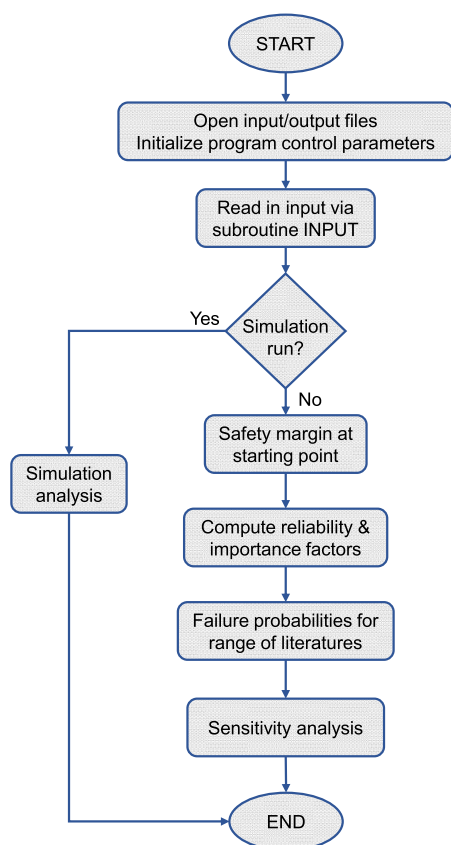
START

Open input/output files
Initialize program control parameters

Read in input via subroutine INPUT

Simulation run?

Yes

No

Simulation analysis

Safety margin at starting point

Compute reliability & importance factors

Failure probabilities for range of literatures

Sensitivity analysis

END